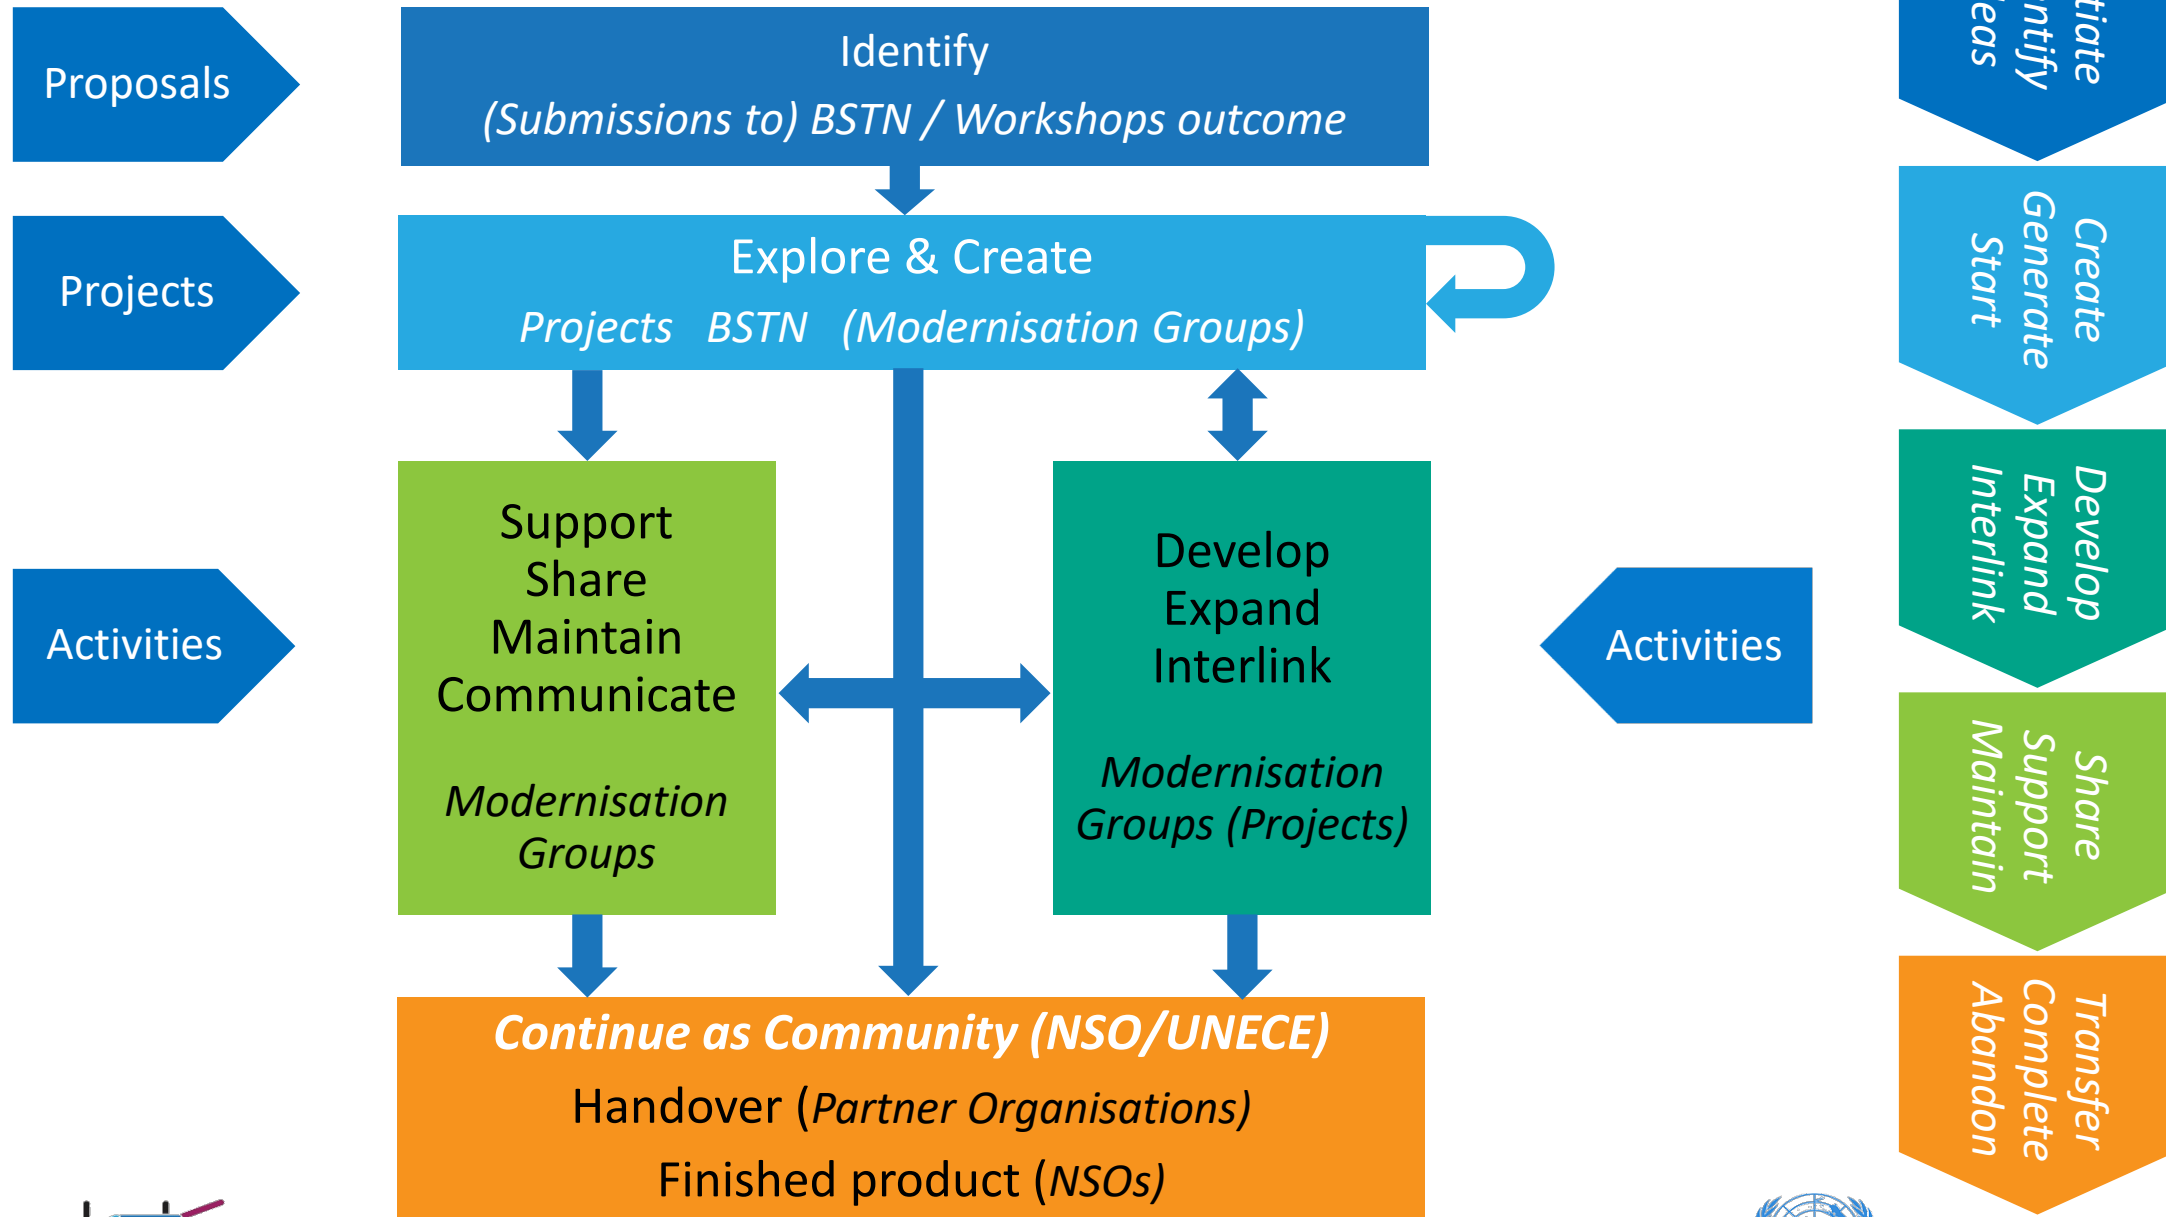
Proposals

Identify

(Submissions to) BSTN / Workshops outcome

Projects

Explore & Create

Projects BSTN (Modernisation Groups)

Activities

Support
Share
Maintain
Communicate

Modernisation Groups

Develop
Expand
Interlink

Modernisation Groups (Projects)

Activities

Continue as Community (NSO/UNECE)

Handover (Partner Organisations)

Finished product (NSOs)

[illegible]tiate
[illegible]ntify
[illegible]eas

Create
Generate
Start

Develop
Expand
Interlink

Share
Support
Maintain

Transfer
Complete
Abandon